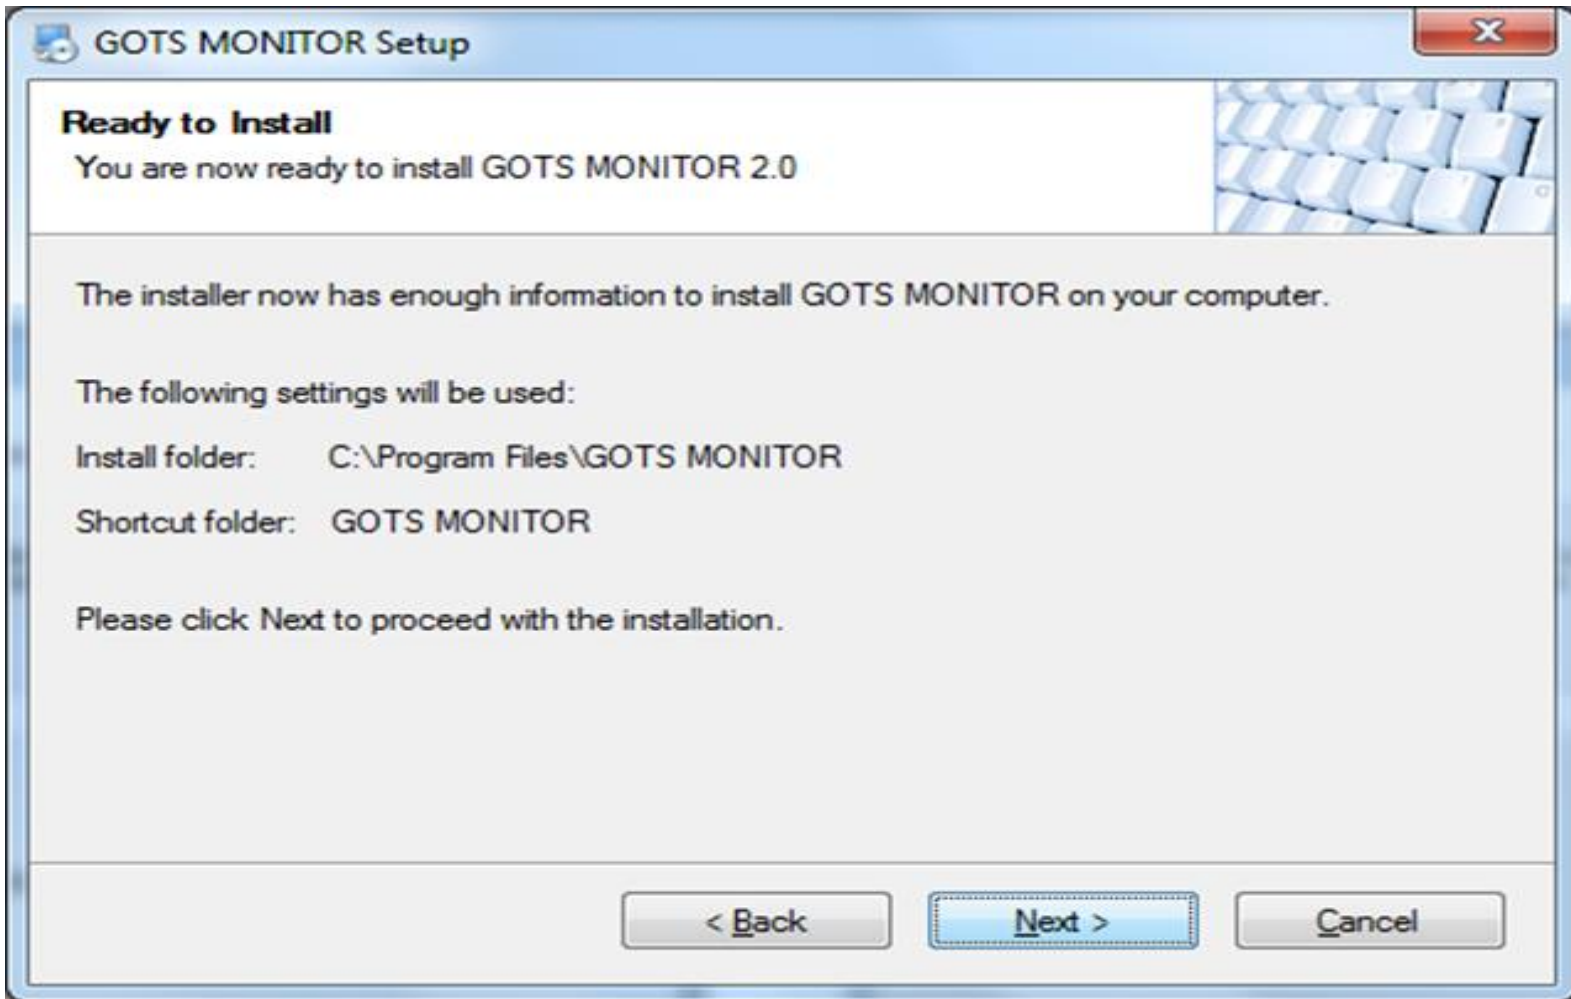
GOTS MONITOR Setup

Ready to Install

You are now ready to install GOTS MONITOR 2.0

The installer now has enough information to install GOTS MONITOR on your computer.

The following settings will be used:

Install folder: C:\Program Files\GOTS MONITOR

Shortcut folder: GOTS MONITOR

Please click Next to proceed with the installation.

< Back

Next >

Cancel